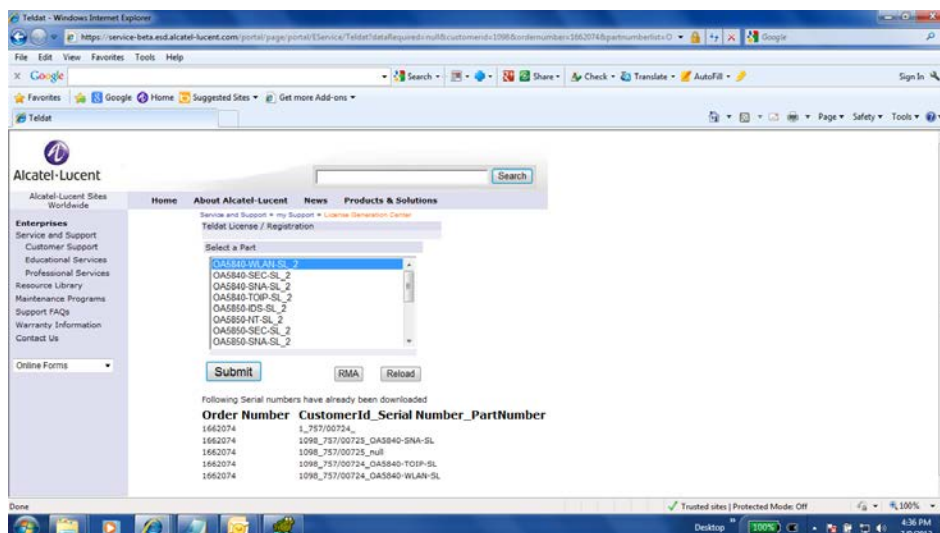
Teldat - Windows Internet Explorer

https://service-beta.esd.alcatel-lucent.com/portal/page/portal/EService/Teldat?dataRequired=null&customerid=1098&ordernumber=1662074&partnumberlist=O

Google

File Edit View Favorites Tools Help

Google

Search · Share · Check · Translate · AutoFill ·

Sign In

Favorites Google Home Suggested Sites Get more Add-ons

Teldat

Page Safety Tools

Alcatel·Lucent

Search

Alcatel-Lucent Sites Worldwide

Home About Alcatel-Lucent News Products & Solutions

Service and Support » my Support » License Generation Center

Enterprises
Service and Support
Customer Support
Educational Services
Professional Services
Resource Library
Maintenance Programs
Support FAQs
Warranty Information
Contact Us

Online Forms

Teldat License / Registration

Select a Part

OA5840-WLAN-SL_2
OA5840-SEC-SL_2
OA5840-SNA-SL_2
OA5840-TOIP-SL_2
OA5850-IDS-SL_2
OA5850-NT-SL_2
OA5850-SEC-SL_2
OA5850-SNA-SL_2

Submit RMA Reload

Following Serial numbers have already been downloaded

| Order Number | CustomerId_Serial Number_PartNumber |
|---|---|
| 1662074 | 1_757/00724_ |
| 1662074 | 1098_757/00725_OA5840-SNA-SL |
| 1662074 | 1098_757/00725_null |
| 1662074 | 1098_757/00724_OA5840-TOIP-SL |
| 1662074 | 1098_757/00724_OA5840-WLAN-SL |

Done

Trusted sites | Protected Mode: Off

100%

Desktop

4:36 PM